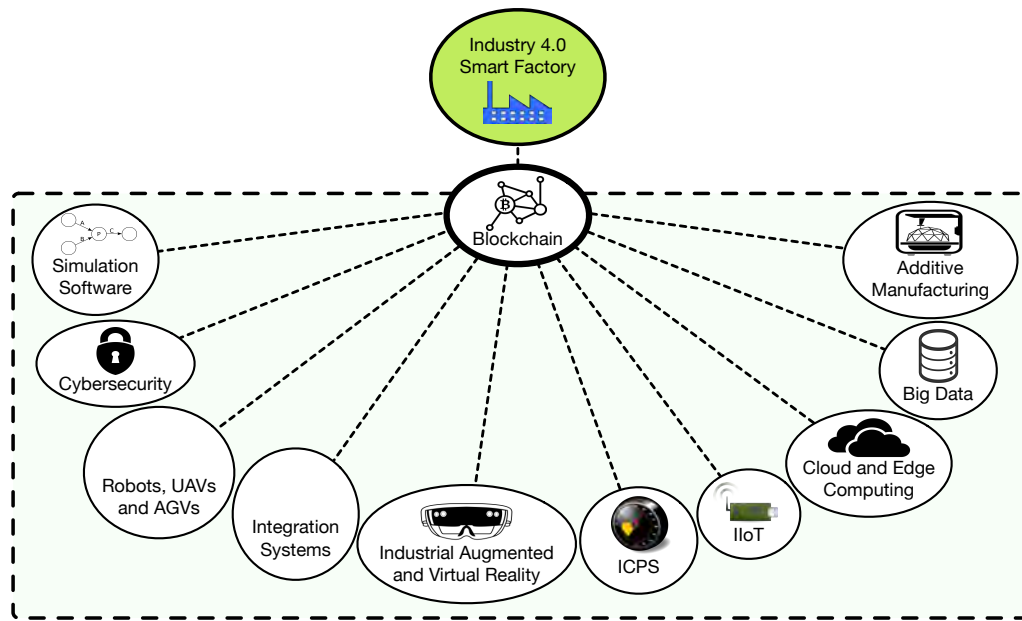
Industry 4.0
Smart Factory

Blockchain

Simulation
Software

Cybersecurity

Robots, UAVs
and AGVs

Integration
Systems

Industrial Augmented
and Virtual Reality

ICPS

IIoT

Cloud and Edge
Computing

Big Data

Additive
Manufacturing